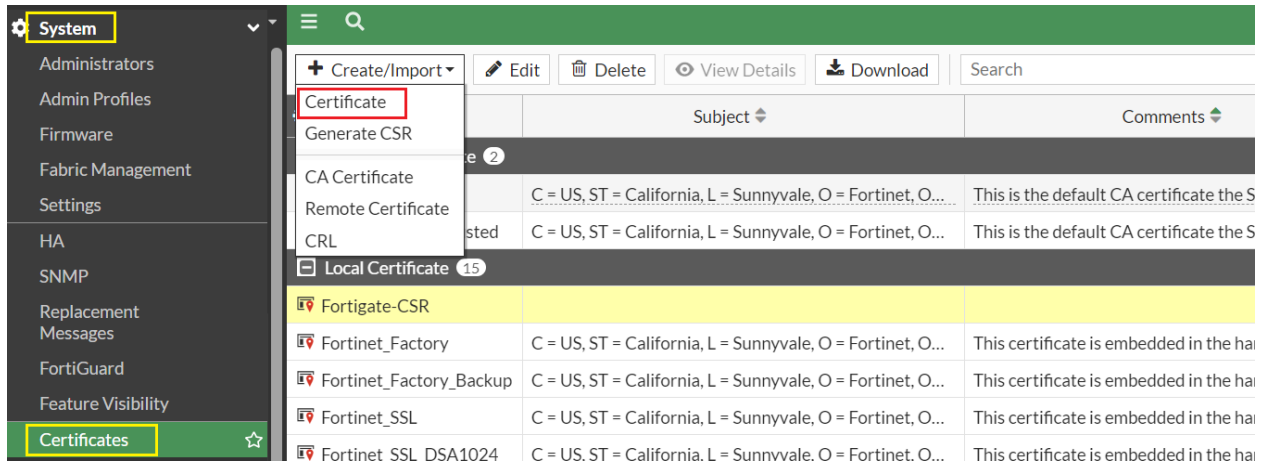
System

Administrators
Admin Profiles
Firmware
Fabric Management
Settings
HA
SNMP
Replacement Messages
FortiGuard
Feature Visibility
Certificates

Create/Import
Edit
Delete
View Details
Download
Search

Certificate
Generate CSR
CA Certificate
Remote Certificate
CRL

| | Subject | Comments |
|---|---|---|
| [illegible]e 2 | | |
| | C = US, ST = California, L = Sunnyvale, O = Fortinet, O... | This is the default CA certificate the S |
| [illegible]sted | C = US, ST = California, L = Sunnyvale, O = Fortinet, O... | This is the default CA certificate the S |
| Local Certificate 15 | | |
| Fortigate-CSR | | |
| Fortinet_Factory | C = US, ST = California, L = Sunnyvale, O = Fortinet, O... | This certificate is embedded in the har |
| Fortinet_Factory_Backup | C = US, ST = California, L = Sunnyvale, O = Fortinet, O... | This certificate is embedded in the har |
| Fortinet_SSL | C = US, ST = California, L = Sunnyvale, O = Fortinet, O... | This certificate is embedded in the har |
| Fortinet_SSL_DSA1024 | C = US, ST = California, L = Sunnyvale, O = Fortinet, O... | This certificate is embedded in the har |